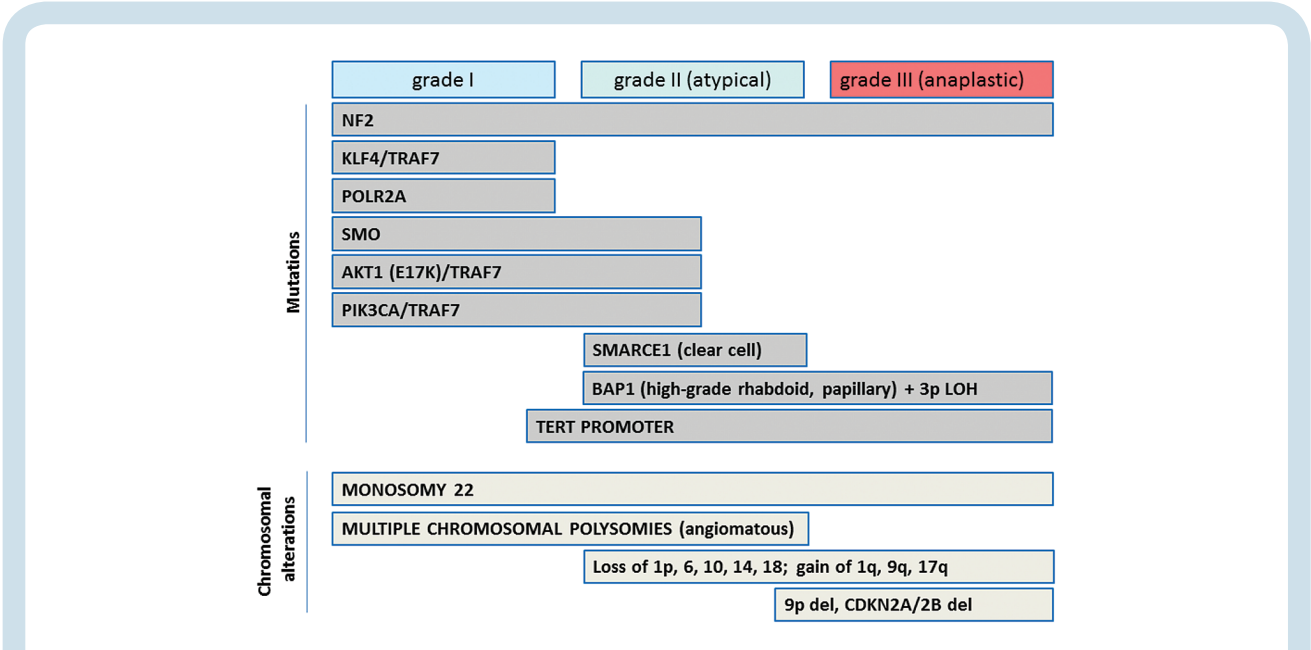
grade I

grade II (atypical)

grade III (anaplastic)

Mutations

NF2

KLF4/TRAF7

POLR2A

SMO

AKT1 (E17K)/TRAF7

PIK3CA/TRAF7

SMARCE1 (clear cell)

BAP1 (high-grade rhabdoid, papillary) + 3p LOH

TERT PROMOTER

Chromosomal alterations

MONOSOMY 22

MULTIPLE CHROMOSOMAL POLYSOMIES (angiomatous)

Loss of 1p, 6, 10, 14, 18; gain of 1q, 9q, 17q

9p del, CDKN2A/2B del